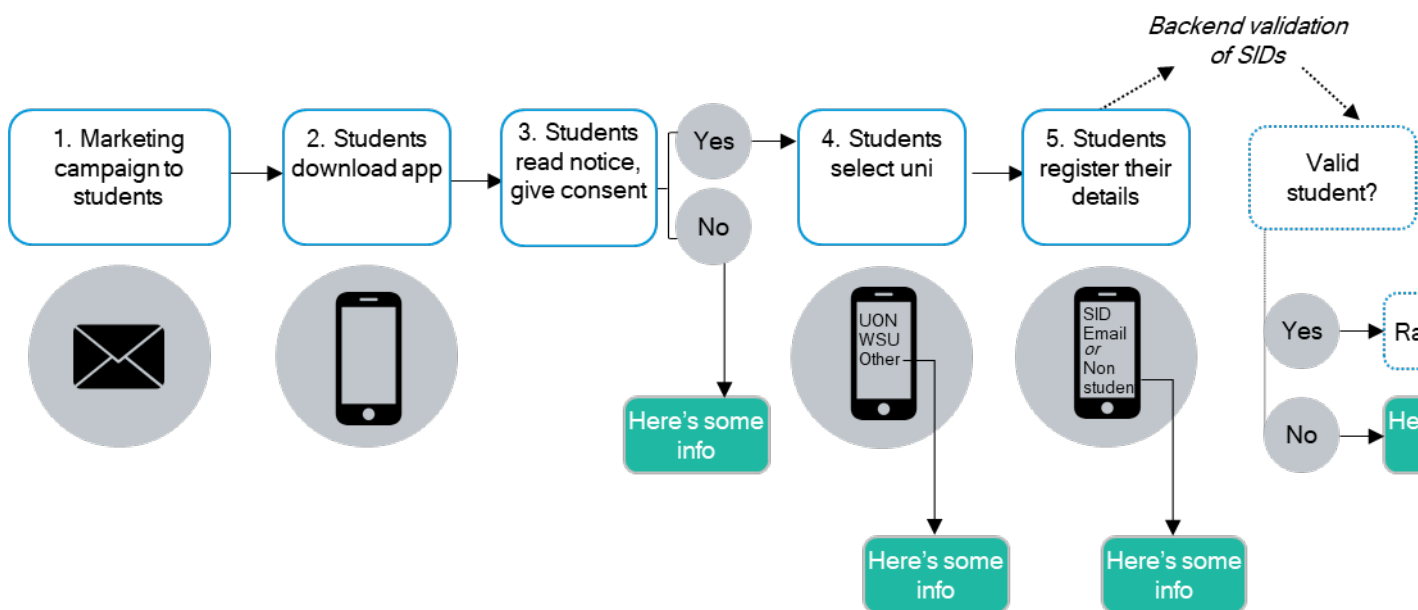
Backend validation of SIDs

1. Marketing campaign to students

2. Students download app

3. Students read notice, give consent

Yes

No

4. Students select uni

5. Students register their details

Valid student?

Here's some info

UON
WSU
Other

SID
Email
or
Non studen

Here's some info

Here's some info

Yes

Ra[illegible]

No

He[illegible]